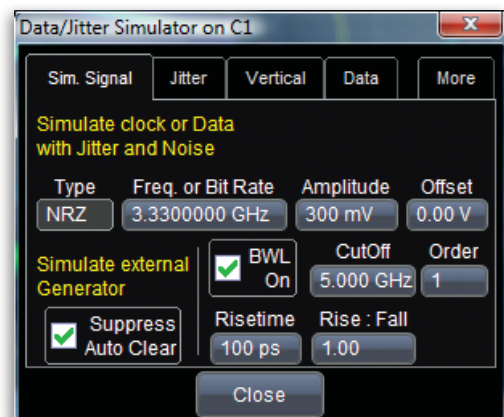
Data/Jitter Simulator on C1

Sim. Signal
Jitter
Vertical
Data
More

Simulate clock or Data with Jitter and Noise

Type
NRZ
Freq. or Bit Rate
3.3300000 GHz
Amplitude
300 mV
Offset
0.00 V

Simulate external Generator

BWL On
CutOff
5.000 GHz
Order
1

Suppress Auto Clear

Risetime
100 ps
Rise : Fall
1.00

Close